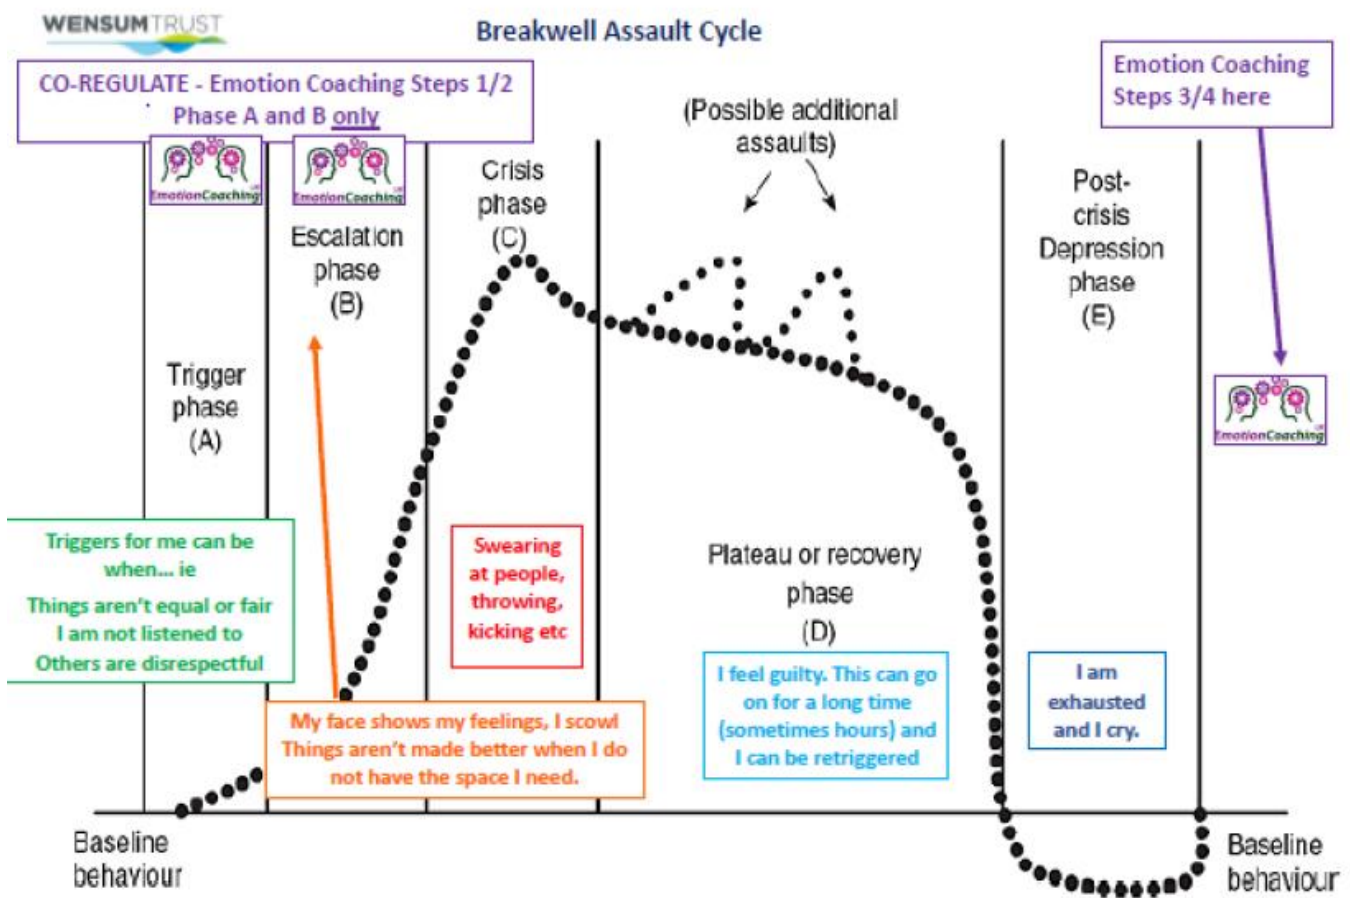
WENSUM TRUST

Breakwell Assault Cycle

CO-REGULATE - Emotion Coaching Steps 1/2
Phase A and B only

Emotion Coaching Steps 3/4 here

EmotionCoaching

EmotionCoaching

(Possible additional assaults)

Crisis phase (C)

Escalation phase (B)

Post-crisis Depression phase (E)

EmotionCoaching

Trigger phase (A)

Triggers for me can be when... ie
Things aren't equal or fair
I am not listened to
Others are disrespectful

Swearing at people, throwing, kicking etc

Plateau or recovery phase (D)

I feel guilty. This can go on for a long time (sometimes hours) and I can be retriggered

I am exhausted and I cry.

My face shows my feelings, I scowl
Things aren't made better when I do not have the space I need.

Baseline behaviour

Baseline behaviour